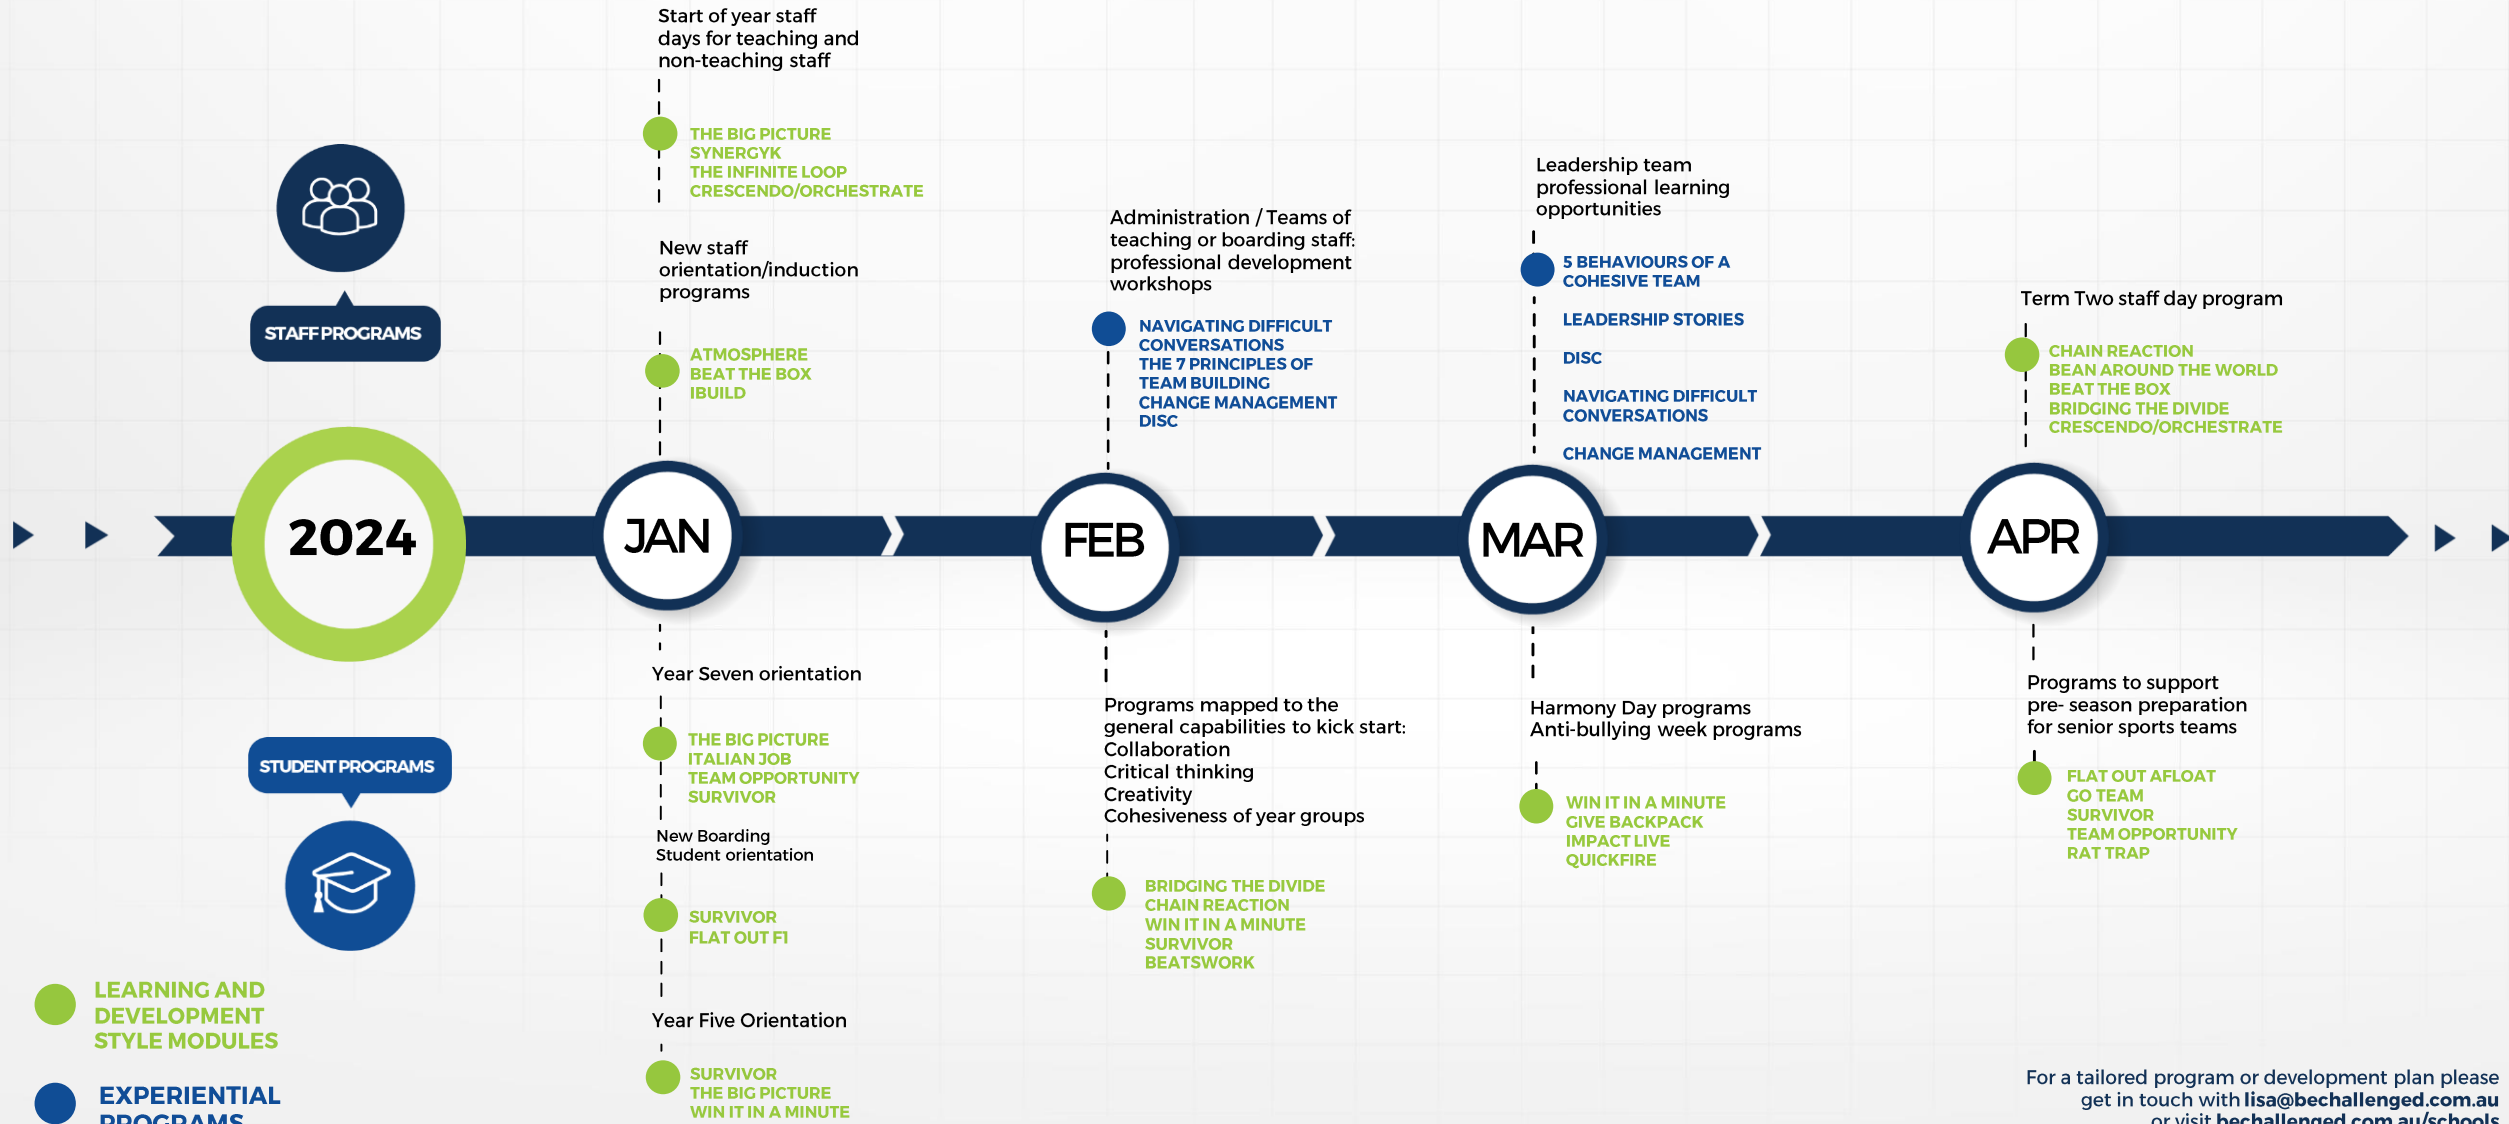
STAFF PROGRAMS

2024

STUDENT PROGRAMS

LEARNING AND DEVELOPMENT STYLE MODULES

EXPERIENTIAL PROGRAMS

Start of year staff days for teaching and non-teaching staff

THE BIG PICTURE
SYNERGYK
THE INFINITE LOOP
CRESCENDO/ORCHESTRATE

New staff orientation/induction programs

ATMOSPHERE
BEAT THE BOX
IBUILD

JAN

Year Seven orientation

THE BIG PICTURE
ITALIAN JOB
TEAM OPPORTUNITY
SURVIVOR

New Boarding Student orientation

SURVIVOR
FLAT OUT FI

Year Five Orientation

SURVIVOR
THE BIG PICTURE
WIN IT IN A MINUTE

Administration / Teams of teaching or boarding staff: professional development workshops

NAVIGATING DIFFICULT CONVERSATIONS
THE 7 PRINCIPLES OF TEAM BUILDING
CHANGE MANAGEMENT
DISC

FEB

Programs mapped to the general capabilities to kick start:
Collaboration
Critical thinking
Creativity
Cohesiveness of year groups

BRIDGING THE DIVIDE
CHAIN REACTION
WIN IT IN A MINUTE
SURVIVOR
BEATSWORK

Leadership team professional learning opportunities

5 BEHAVIOURS OF A COHESIVE TEAM

LEADERSHIP STORIES

DISC

NAVIGATING DIFFICULT CONVERSATIONS

CHANGE MANAGEMENT

MAR

Harmony Day programs
Anti-bullying week programs

WIN IT IN A MINUTE
GIVE BACKPACK
IMPACT LIVE
QUICKFIRE

Term Two staff day program

CHAIN REACTION
BEAN AROUND THE WORLD
BEAT THE BOX
BRIDGING THE DIVIDE
CRESCENDO/ORCHESTRATE

APR

Programs to support pre- season preparation for senior sports teams

FLAT OUT AFLOAT
GO TEAM
SURVIVOR
TEAM OPPORTUNITY
RAT TRAP

For a tailored program or development plan please get in touch with lisa@bechallenged.com.au or visit bechallenged.com.au/schools